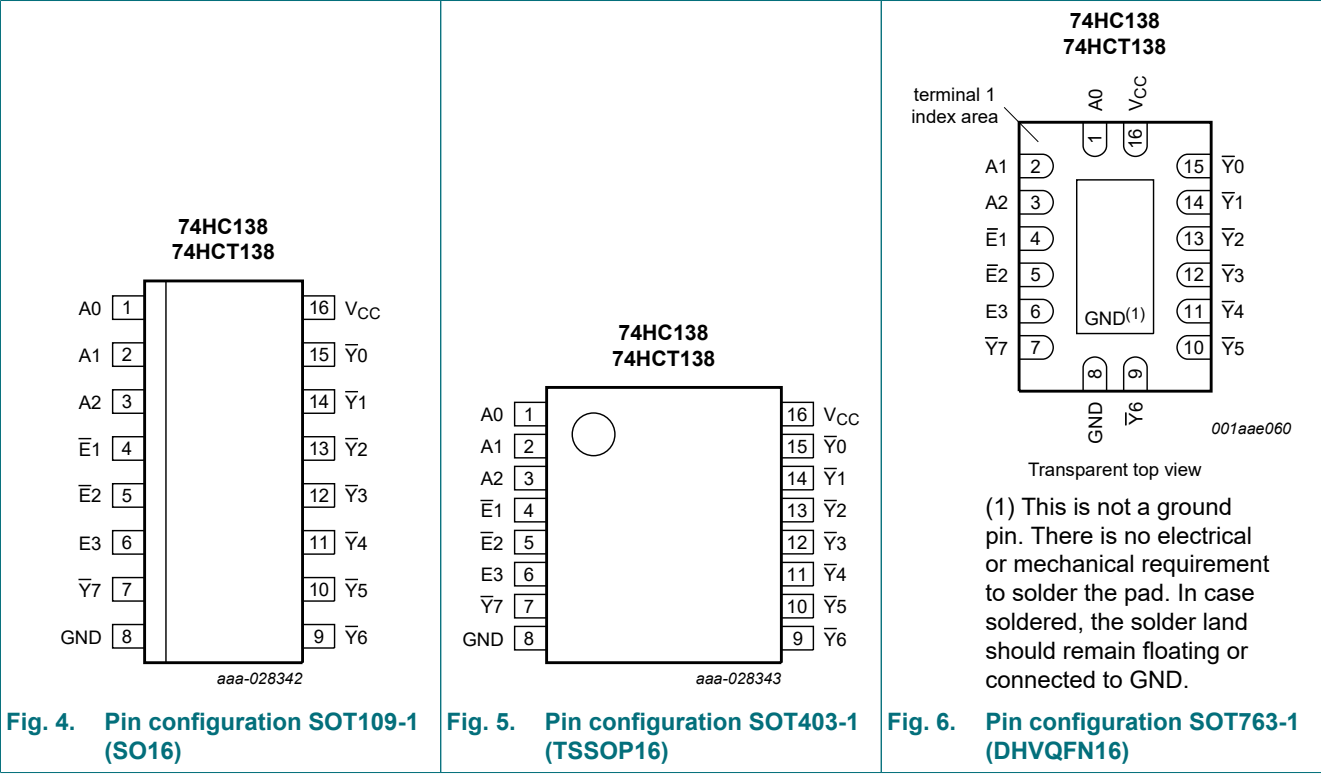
74HC138
74HCT138

A0 1
A1 2
A2 3
$\overline{E}1$ 4
$\overline{E}2$ 5
E3 6
$\overline{Y}7$ 7
GND 8

16 $V_{CC}$
15 $\overline{Y}0$
14 $\overline{Y}1$
13 $\overline{Y}2$
12 $\overline{Y}3$
11 $\overline{Y}4$
10 $\overline{Y}5$
9 $\overline{Y}6$

aaa-028342

**Fig. 4. Pin configuration SOT109-1 (SO16)**

74HC138
74HCT138

A0 1
A1 2
A2 3
$\overline{E}1$ 4
$\overline{E}2$ 5
E3 6
$\overline{Y}7$ 7
GND 8

16 $V_{CC}$
15 $\overline{Y}0$
14 $\overline{Y}1$
13 $\overline{Y}2$
12 $\overline{Y}3$
11 $\overline{Y}4$
10 $\overline{Y}5$
9 $\overline{Y}6$

aaa-028343

**Fig. 5. Pin configuration SOT403-1 (TSSOP16)**

74HC138
74HCT138

terminal 1 index area

A0 1
$V_{CC}$ 16

A1 2
A2 3
$\overline{E}1$ 4
$\overline{E}2$ 5
E3 6
$\overline{Y}7$ 7

15 $\overline{Y}0$
14 $\overline{Y}1$
13 $\overline{Y}2$
12 $\overline{Y}3$
11 $\overline{Y}4$
10 $\overline{Y}5$

GND$^{(1)}$

8 GND
9 $\overline{Y}6$

001aae060

Transparent top view

(1) This is not a ground pin. There is no electrical or mechanical requirement to solder the pad. In case soldered, the solder land should remain floating or connected to GND.

**Fig. 6. Pin configuration SOT763-1 (DHVQFN16)**